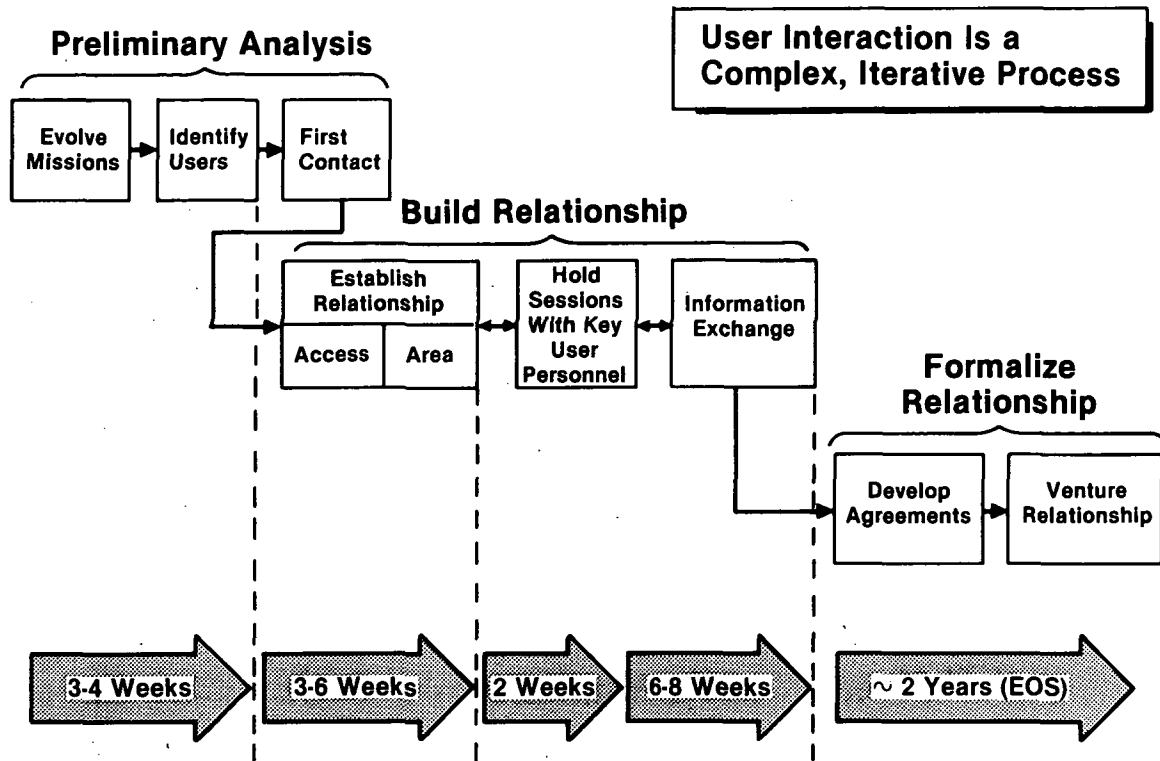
Preliminary Analysis

User Interaction Is a Complex, Iterative Process

Evolve Missions

Identify Users

First Contact

Build Relationship

Establish Relationship

Access

Area

Hold Sessions With Key User Personnel

Information Exchange

Formalize Relationship

Develop Agreements

Venture Relationship

3-4 Weeks

3-6 Weeks

2 Weeks

6-8 Weeks

$\sim$ 2 Years (EOS)